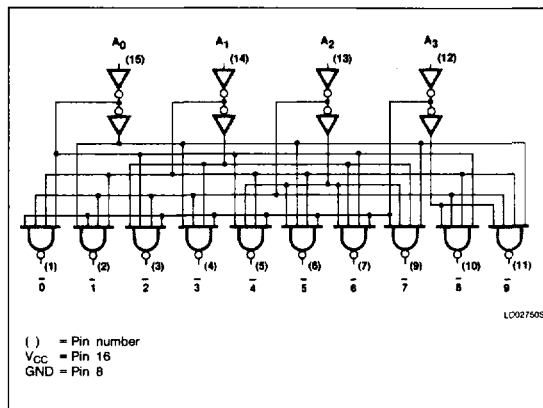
$A_0$
(15)
$A_1$
(14)
$A_2$
(13)
$A_3$
(12)

(1)
$\overline{0}$
(2)
$\overline{1}$
(3)
$\overline{2}$
(4)
$\overline{3}$
(5)
$\overline{4}$
(6)
$\overline{5}$
(7)
$\overline{6}$
(9)
$\overline{7}$
(10)
$\overline{8}$
(11)
$\overline{9}$

LD02750S

( ) = Pin number
$V_{CC}$ = Pin 16
GND = Pin 8